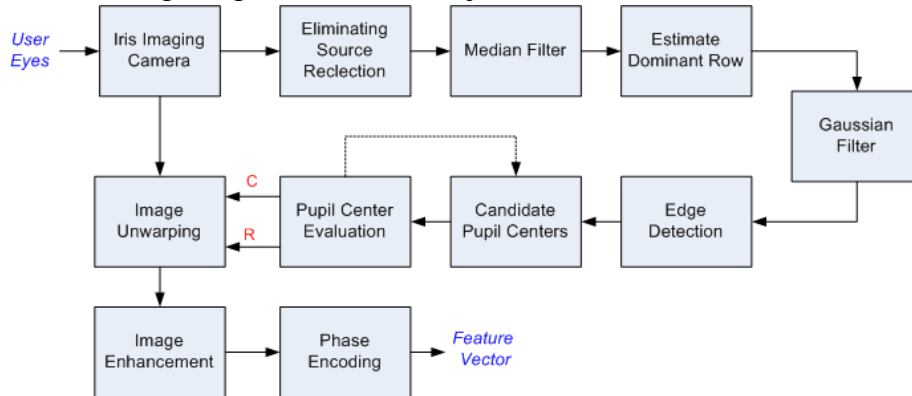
User Eyes

Iris Imaging Camera

Eliminating Source Reclection

Median Filter

Estimate Dominant Row

Gaussian Filter

Edge Detection

Candidate Pupil Centers

Pupil Center Evaluation

C

R

Image Unwarping

Image Enhancement

Phase Encoding

Feature Vector